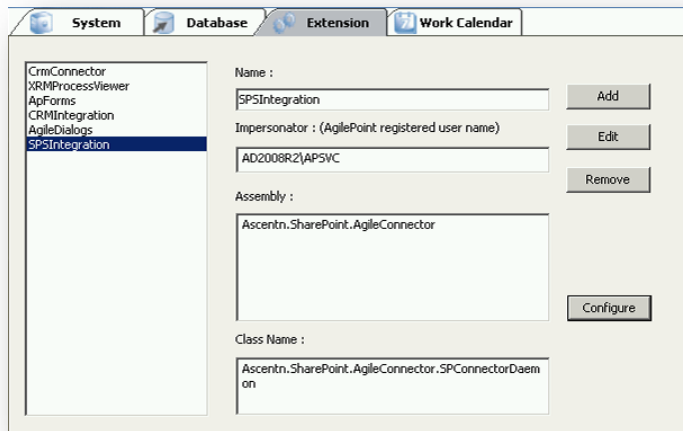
System
Database
Extension
Work Calendar

CrmConnector
XRMProcessViewer
ApForms
CRMIntegration
AgileDialogs
SPSIntegration

Name :
SPSIntegration

Impersonator : (AgilePoint registered user name)
AD2008R2\APSVC

Assembly :
Ascentn.SharePoint.AgileConnector

Class Name :
Ascentn.SharePoint.AgileConnector.SPConnectorDaemon

Add
Edit
Remove
Configure